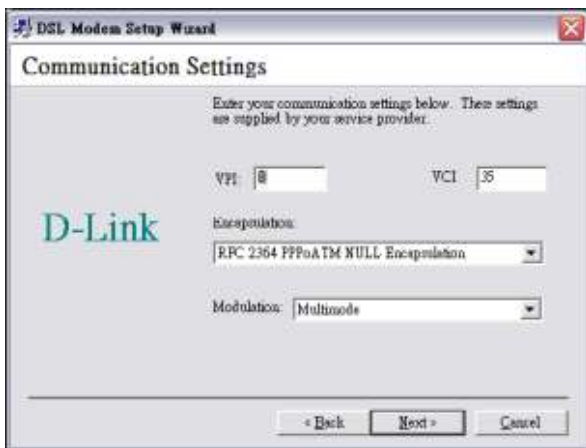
DSL Modem Setup Wizard

Communication Settings

Enter your communication settings below. These settings are supplied by your service provider.

VPI: 8

VCI: 35

D-Link

Encapsulation:

RFC 2364 PPPoATM NULL Encapsulation

Modulation: Multimode

< Back

Next >

Cancel